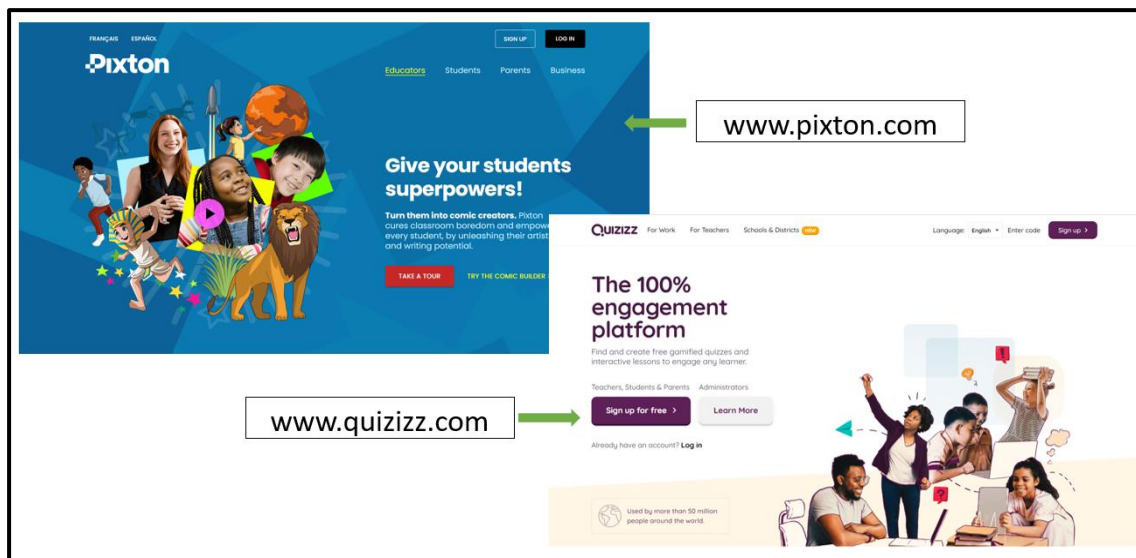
FRANÇAIS ESPAÑOL

SIGN UP LOG IN

Pixton

Educators Students Parents Business

Give your students superpowers!

Turn them into comic creators. Pixton cures classroom boredom and empow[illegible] every student, by unleashing their artis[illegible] and writing potential.

TAKE A TOUR TRY THE COMIC BUILDER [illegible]

www.pixton.com

QUIZIZZ For Work For Teachers Schools & Districts NEW Language: English Enter code Sign up

The 100% engagement platform

Find and create free gamified quizzes and interactive lessons to engage any learner.

Teachers, Students & Parents Administrators

Sign up for free Learn More

Already have an account? Log in

Used by more than 50 million people around the world.

www.quizizz.com